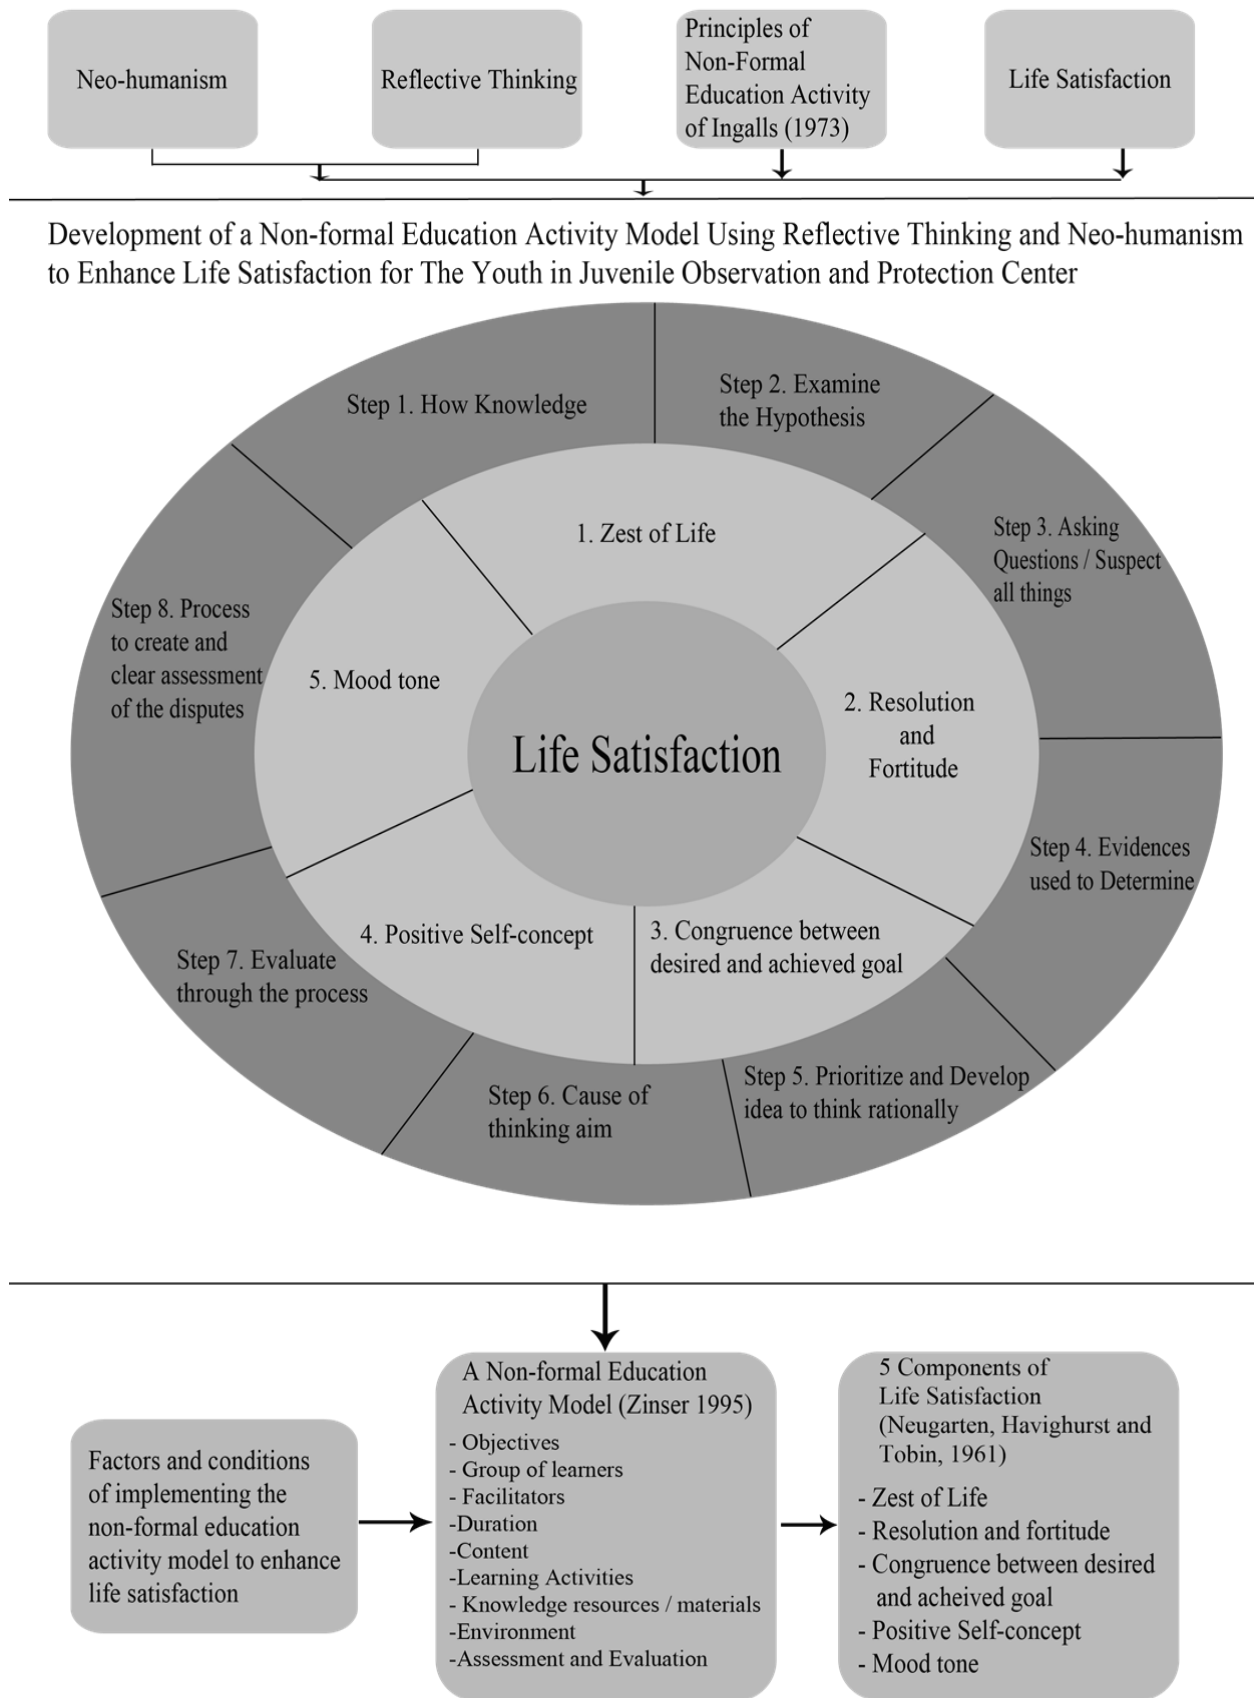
Neo-humanism

Reflective Thinking

Principles of Non-Formal Education Activity of Ingalls (1973)

Life Satisfaction

Development of a Non-formal Education Activity Model Using Reflective Thinking and Neo-humanism to Enhance Life Satisfaction for The Youth in Juvenile Observation and Protection Center

Step 1. How Knowledge

Step 2. Examine the Hypothesis

Step 3. Asking Questions / Suspect all things

Step 4. Evidences used to Determine

Step 5. Prioritize and Develop idea to think rationally

Step 6. Cause of thinking aim

Step 7. Evaluate through the process

Step 8. Process to create and clear assessment of the disputes

1. Zest of Life

2. Resolution and Fortitude

3. Congruence between desired and achieved goal

4. Positive Self-concept

5. Mood tone

Life Satisfaction

Factors and conditions of implementing the non-formal education activity model to enhance life satisfaction

A Non-formal Education Activity Model (Zinser 1995)
- Objectives
- Group of learners
- Facilitators
-Duration
-Content
-Learning Activities
- Knowledge resources / materials
-Environment
-Assessment and Evaluation

5 Components of Life Satisfaction (Neugarten, Havighurst and Tobin, 1961)
- Zest of Life
- Resolution and fortitude
- Congruence between desired and acheived goal
- Positive Self-concept
- Mood tone